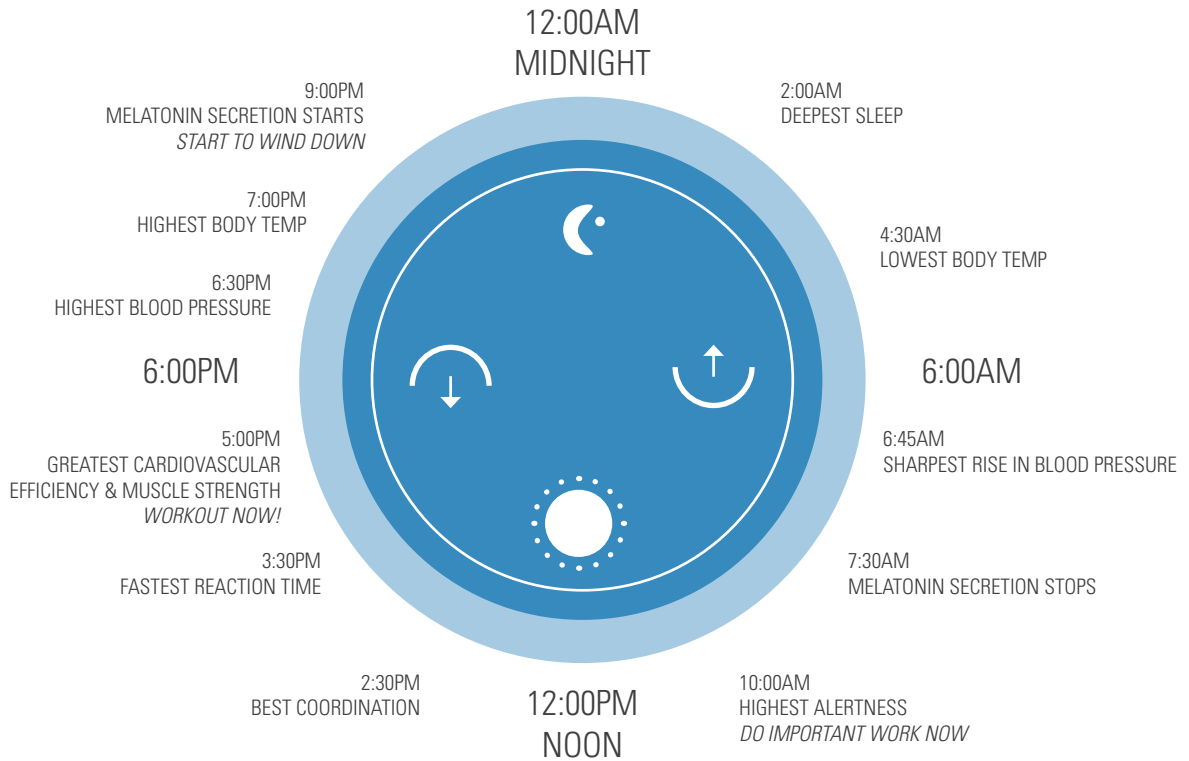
12:00AM
MIDNIGHT

2:00AM
DEEPEST SLEEP

4:30AM
LOWEST BODY TEMP

6:00AM

6:45AM
SHARPEST RISE IN BLOOD PRESSURE

7:30AM
MELATONIN SECRETION STOPS

10:00AM
HIGHEST ALERTNESS
*DO IMPORTANT WORK NOW*

12:00PM
NOON

2:30PM
BEST COORDINATION

3:30PM
FASTEST REACTION TIME

5:00PM
GREATEST CARDIOVASCULAR EFFICIENCY & MUSCLE STRENGTH
*WORKOUT NOW!*

6:00PM

6:30PM
HIGHEST BLOOD PRESSURE

7:00PM
HIGHEST BODY TEMP

9:00PM
MELATONIN SECRETION STARTS
*START TO WIND DOWN*